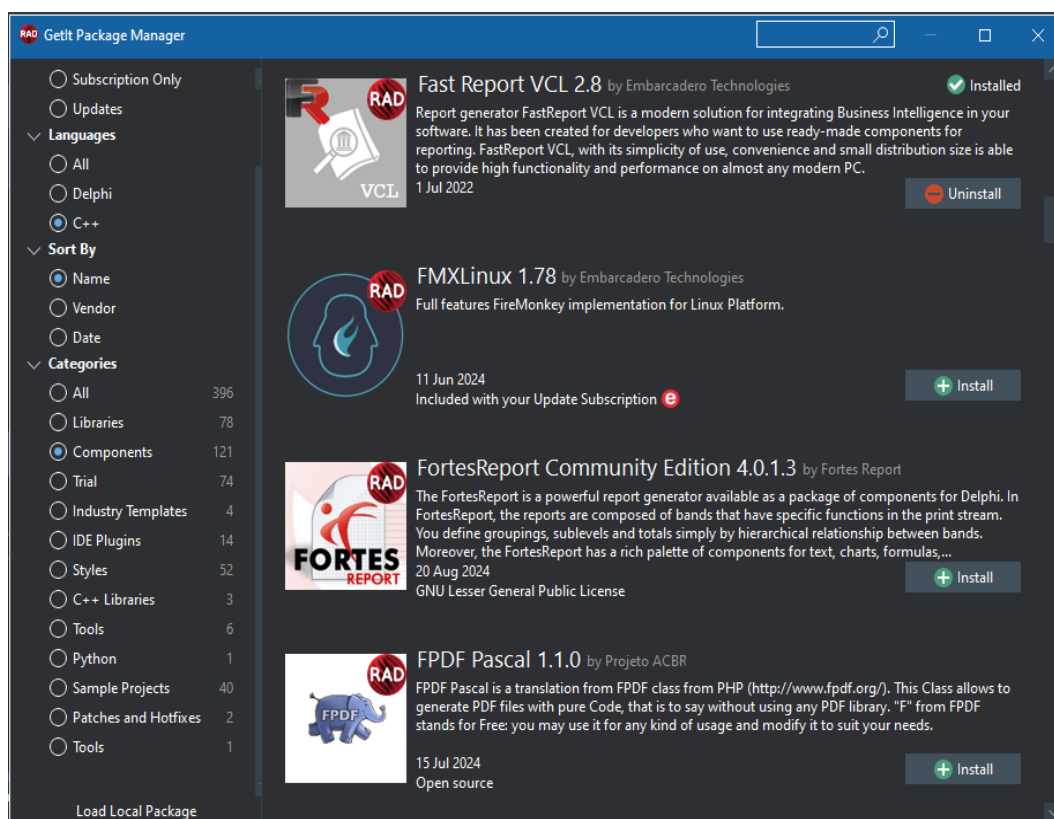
RAD GetIt Package Manager

Subscription Only
Updates
Languages
All
Delphi
C++
Sort By
Name
Vendor
Date
Categories
All 396
Libraries 78
Components 121
Trial 74
Industry Templates 4
IDE Plugins 14
Styles 52
C++ Libraries 3
Tools 6
Python 1
Sample Projects 40
Patches and Hotfixes 2
Tools 1

Load Local Package

RAD VCL
Fast Report VCL 2.8 by Embarcadero Technologies
Installed
Report generator FastReport VCL is a modern solution for integrating Business Intelligence in your software. It has been created for developers who want to use ready-made components for reporting. FastReport VCL, with its simplicity of use, convenience and small distribution size is able to provide high functionality and performance on almost any modern PC.
1 Jul 2022
Uninstall

RAD
FMXLinux 1.78 by Embarcadero Technologies
Full features FireMonkey implementation for Linux Platform.
11 Jun 2024
Included with your Update Subscription
Install

RAD FORTES REPORT
FortesReport Community Edition 4.0.1.3 by Fortes Report
The FortesReport is a powerful report generator available as a package of components for Delphi. In FortesReport, the reports are composed of bands that have specific functions in the print stream. You define groupings, sublevels and totals simply by hierarchical relationship between bands. Moreover, the FortesReport has a rich palette of components for text, charts, formulas,...
20 Aug 2024
GNU Lesser General Public License
Install

RAD FPDF
FPDF Pascal 1.1.0 by Projeto ACBR
FPDF Pascal is a translation from FPDF class from PHP (http://www.fpdf.org/). This Class allows to generate PDF files with pure Code, that is to say without using any PDF library. "F" from FPDF stands for Free: you may use it for any kind of usage and modify it to suit your needs.
15 Jul 2024
Open source
Install